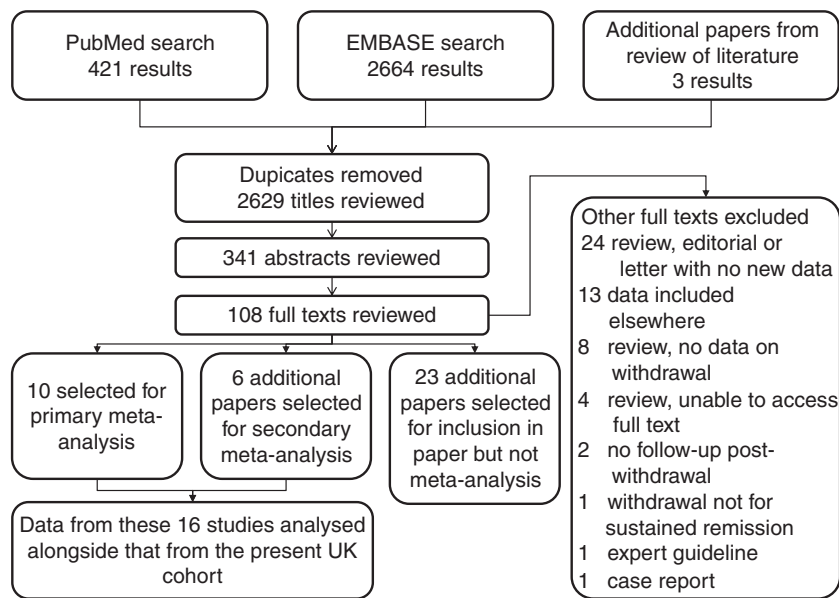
PubMed search
421 results

EMBASE search
2664 results

Additional papers from review of literature
3 results

Dupicates removed
2629 titles reviewed

341 abstracts reviewed

108 full texts reviewed

Other full texts excluded
24 review, editorial or letter with no new data
13 data included elsewhere
8 review, no data on withdrawal
4 review, unable to access full text
2 no follow-up post-withdrawal
1 withdrawal not for sustained remission
1 expert guideline
1 case report

10 selected for primary meta-analysis

6 additional papers selected for secondary meta-analysis

23 additional papers selected for inclusion in paper but not meta-analysis

Data from these 16 studies analysed alongside that from the present UK cohort